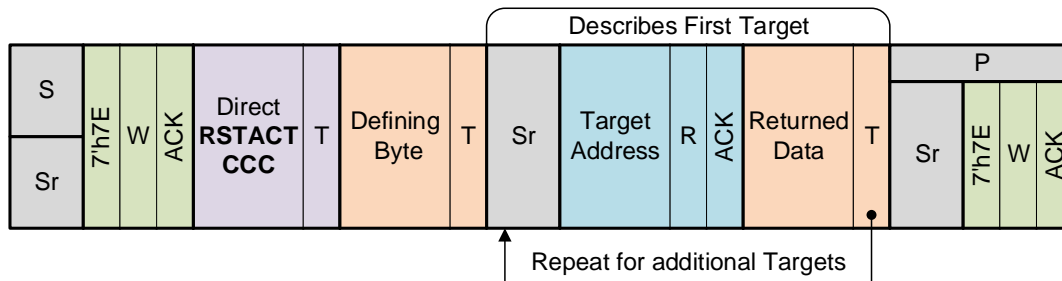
Describes First Target

| S / Sr | 7'h7E | W | ACK | Direct **RSTACT CCC** | T | Defining Byte | T | Sr | Target Address | R | ACK | Returned Data | T | P / Sr | 7'h7E | W | ACK |
|---|---|---|---|---|---|---|---|---|---|---|---|---|---|---|---|---|---|

Repeat for additional Targets